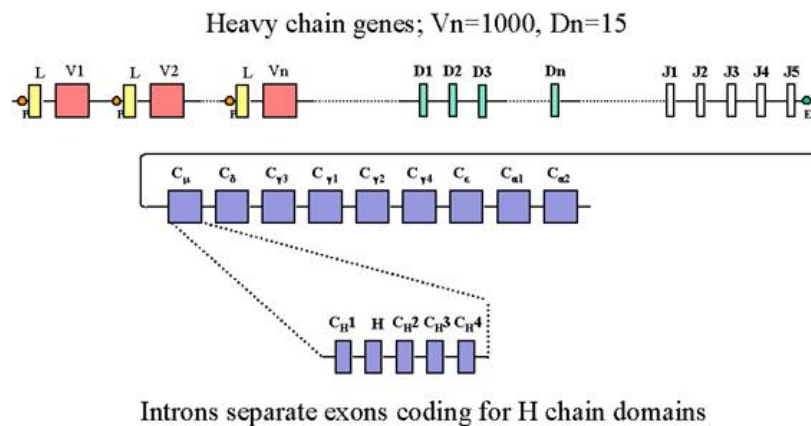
Heavy chain genes; Vn=1000, Dn=15

L V1 L V2 L Vn D1 D2 D3 Dn J1 J2 J3 J4 J5

P P P E

$C_\mu$ $C_\delta$ $C_{\gamma3}$ $C_{\gamma1}$ $C_{\gamma2}$ $C_{\gamma4}$ $C_\epsilon$ $C_{\alpha1}$ $C_{\alpha2}$

$C_H1$ H $C_H2$ $C_H3$ $C_H4$

Introns separate exons coding for H chain domains